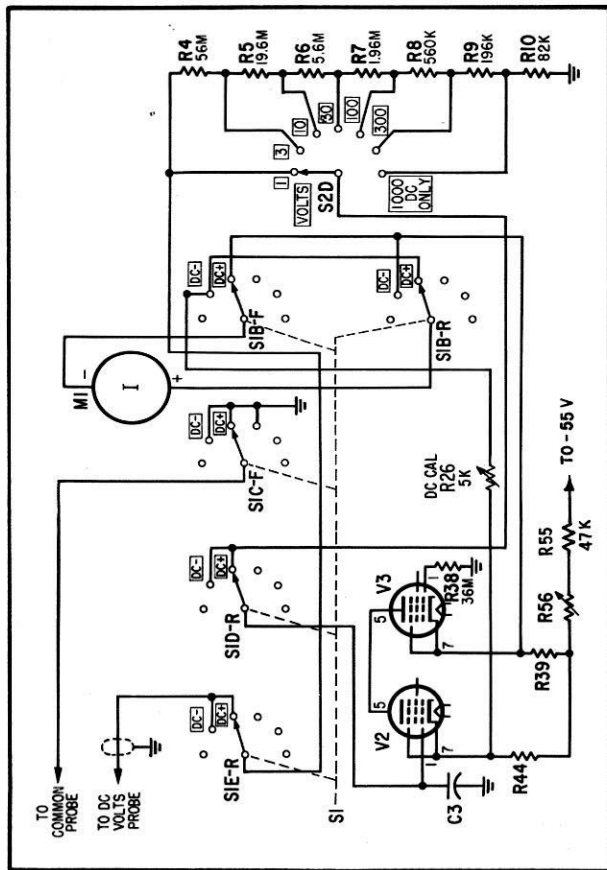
R4 56M
R5 19.6M
R6 5.6M
R7 1.96M
R8 560K
R9 196K
R10 82K
3
10
30
100
300
1
VOLTS
S2D
1000 DC ONLY
DC-
DC+
SIB-F
DC-
DC+
SIB-R
MI
I
DC-
DC+
SIC-F
DC CAL
R26
5K
TO -55 V
DC-
DC+
SID-R
V3
5
1
7
R38
36M
R55
47K
R56
R39
V2
5
1
7
DC-
DC+
SIE-R
TO COMMON PROBE
TO DC VOLTS PROBE
SI
C3
R44